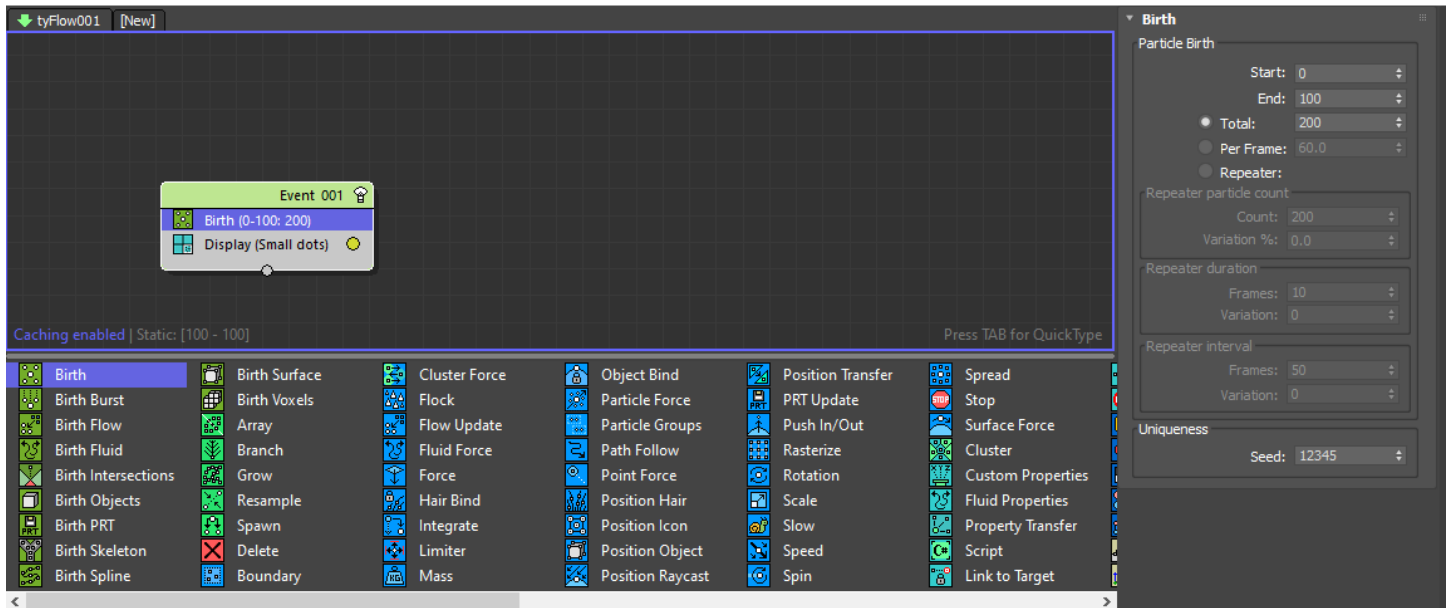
tyFlow001 [New]

Event 001
Birth (0-100: 200)
Display (Small dots)

Caching enabled | Static: [100 - 100]
Press TAB for QuickType

Birth
Birth Burst
Birth Flow
Birth Fluid
Birth Intersections
Birth Objects
Birth PRT
Birth Skeleton
Birth Spline

Birth Surface
Birth Voxels
Array
Branch
Grow
Resample
Spawn
Delete
Boundary

Cluster Force
Flock
Flow Update
Fluid Force
Force
Hair Bind
Integrate
Limiter
Mass

Object Bind
Particle Force
Particle Groups
Path Follow
Point Force
Position Hair
Position Icon
Position Object
Position Raycast

Position Transfer
PRT Update
Push In/Out
Rasterize
Rotation
Scale
Slow
Speed
Spin

Spread
Stop
Surface Force
Cluster
Custom Properties
Fluid Properties
Property Transfer
Script
Link to Target

Birth
Particle Birth
Start: 0
End: 100
Total: 200
Per Frame: 60.0
Repeater:
Repeater particle count
Count: 200
Variation %: 0.0
Repeater duration
Frames: 10
Variation: 0
Repeater interval
Frames: 50
Variation: 0
Uniqueness
Seed: 12345